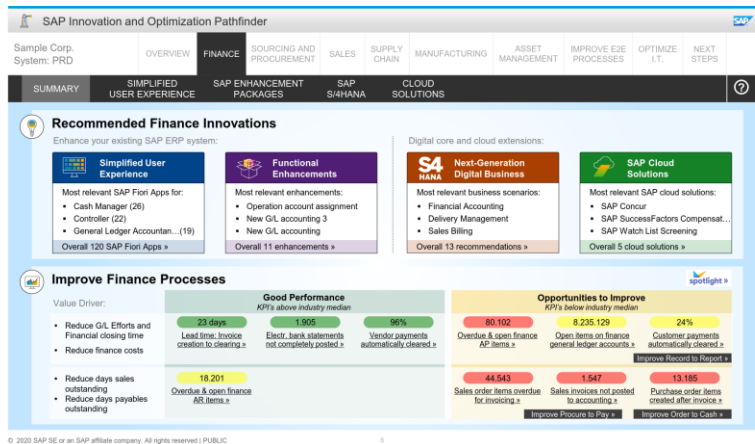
SAP Innovation and Optimization Pathfinder

SAP

Sample Corp.
System: PRD

OVERVIEW | FINANCE | SOURCING AND PROCUREMENT | SALES | SUPPLY CHAIN | MANUFACTURING | ASSET MANAGEMENT | IMPROVE E2E PROCESSES | OPTIMIZE I.T. | NEXT STEPS

SUMMARY | SIMPLIFIED USER EXPERIENCE | SAP ENHANCEMENT PACKAGES | SAP S/4HANA | CLOUD SOLUTIONS

?

Recommended Finance Innovations

Enhance your existing SAP ERP system:

Digital core and cloud extensions:

Simplified User Experience
Most relevant SAP Fiori Apps for:
• Cash Manager (26)
• Controller (22)
• General Ledger Accountan...(19)
Overall 120 SAP Fiori Apps »

Functional Enhancements
Most relevant enhancements:
• Operation account assignment
• New G/L accounting 3
• New G/L accounting
Overall 11 enhancements »

S/4 HANA
Next-Generation Digital Business
Most relevant business scenarios:
• Financial Accounting
• Delivery Management
• Sales Billing
Overall 13 recommendations »

SAP Cloud Solutions
Most relevant SAP cloud solutions:
• SAP Concur
• SAP SuccessFactors Compensat...
• SAP Watch List Screening
Overall 5 cloud solutions »

Improve Finance Processes

spotlight »

Value Driver:

Good Performance
KPI's above industry median

Opportunities to Improve
KPI's below industry median

• Reduce G/L Efforts and Financial closing time
• Reduce finance costs

23 days
Lead time: Invoice creation to clearing »

1.905
Electr. bank statements not completely posted »

96%
Vendor payments automatically cleared »

80.102
Overdue & open finance AP items »

8.235.129
Open items on finance general ledger accounts »

24%
Customer payments automatically cleared »

Improve Record to Report »

• Reduce days sales outstanding
• Reduce days payables outstanding

18.201
Overdue & open finance AR items »

44.543
Sales order items overdue for invoicing »

1.547
Sales invoices not posted to accounting »

13.185
Purchase order items created after invoice »

Improve Procure to Pay »

Improve Order to Cash »

© 2020 SAP SE or an SAP affiliate company. All rights reserved | PUBLIC

5